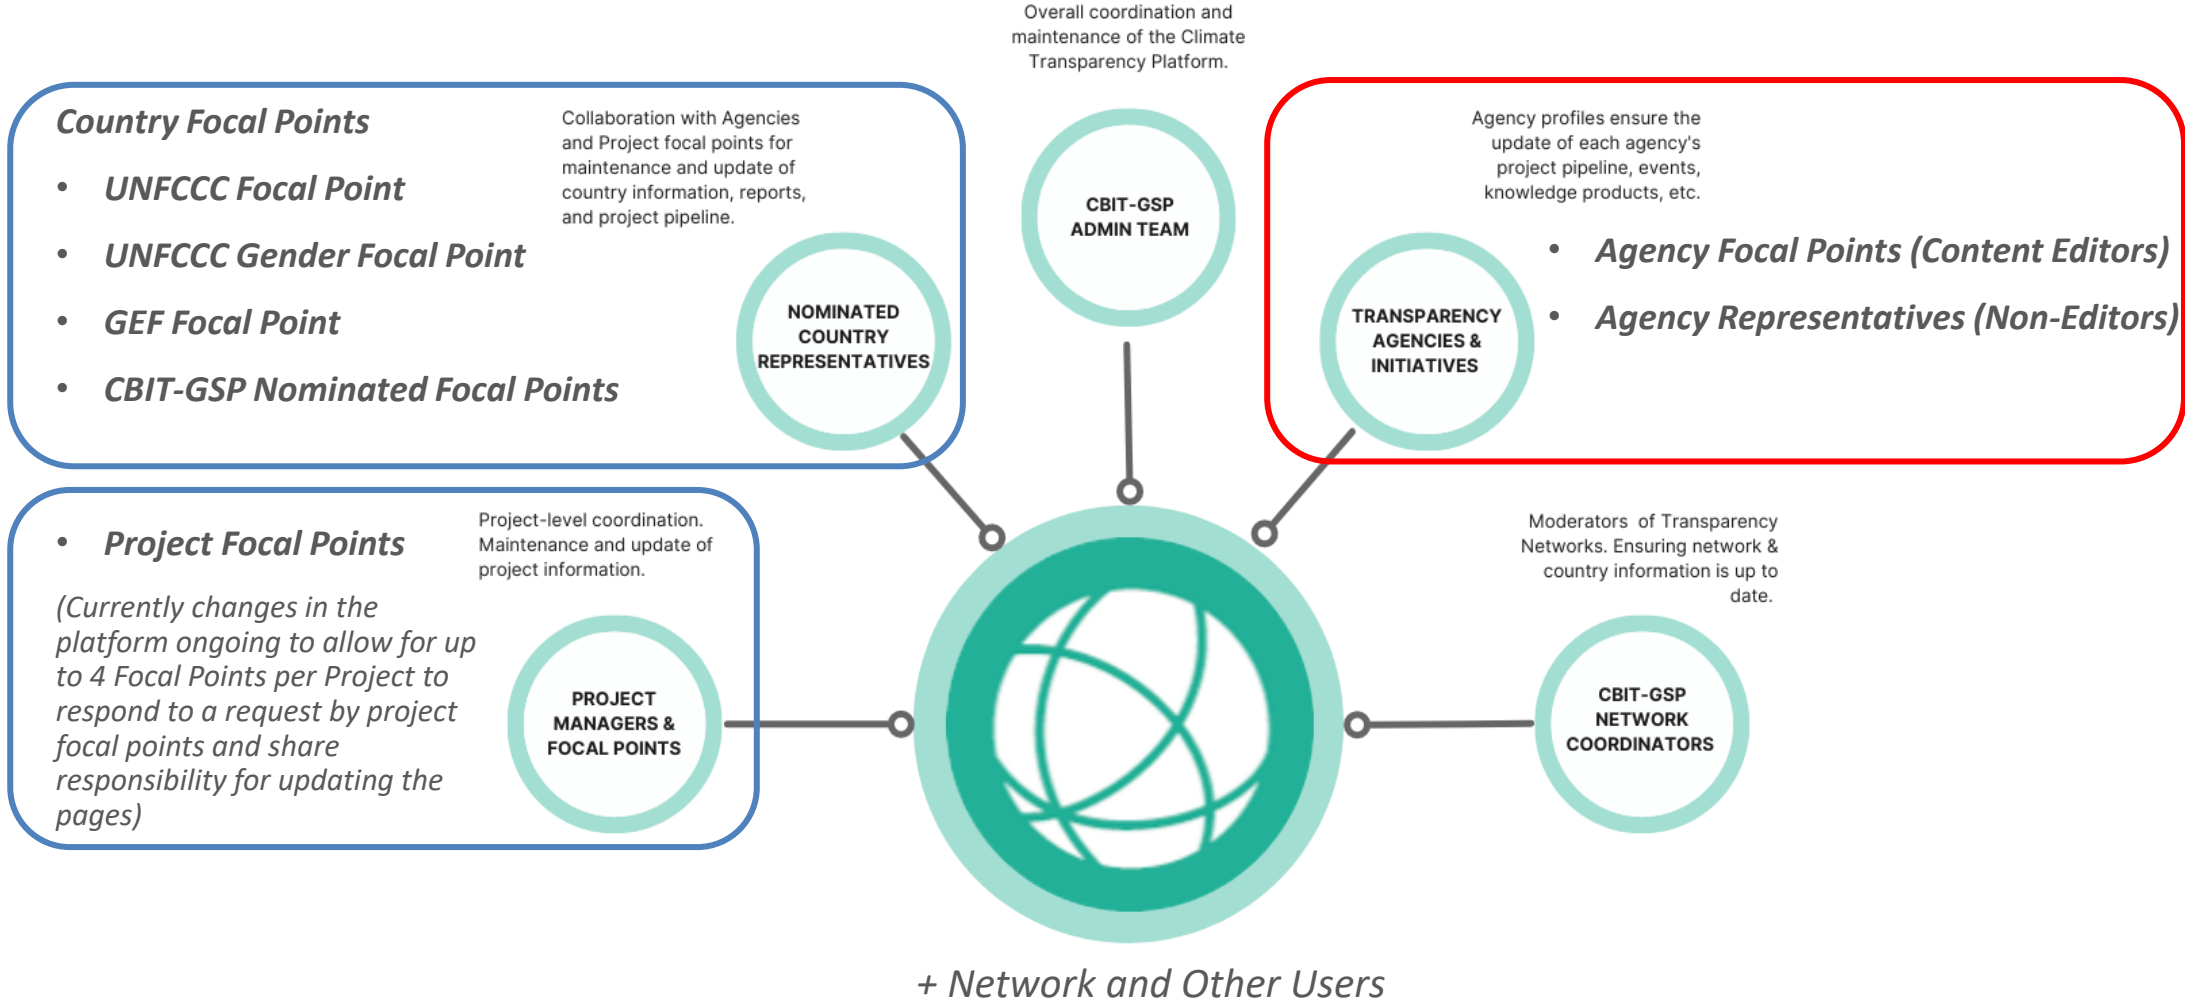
Overall coordination and maintenance of the Climate Transparency Platform.

CBIT-GSP ADMIN TEAM

Country Focal Points

- UNFCCC Focal Point
- UNFCCC Gender Focal Point
- GEF Focal Point
- CBIT-GSP Nominated Focal Points

Collaboration with Agencies and Project focal points for maintenance and update of country information, reports, and project pipeline.

NOMINATED COUNTRY REPRESENTATIVES

Agency profiles ensure the update of each agency's project pipeline, events, knowledge products, etc.

TRANSPARENCY AGENCIES & INITIATIVES

- Agency Focal Points (Content Editors)
- Agency Representatives (Non-Editors)

- Project Focal Points

Project-level coordination. Maintenance and update of project information.

(Currently changes in the platform ongoing to allow for up to 4 Focal Points per Project to respond to a request by project focal points and share responsibility for updating the pages)

PROJECT MANAGERS & FOCAL POINTS

Moderators of Transparency Networks. Ensuring network & country information is up to date.

CBIT-GSP NETWORK COORDINATORS

+ Network and Other Users